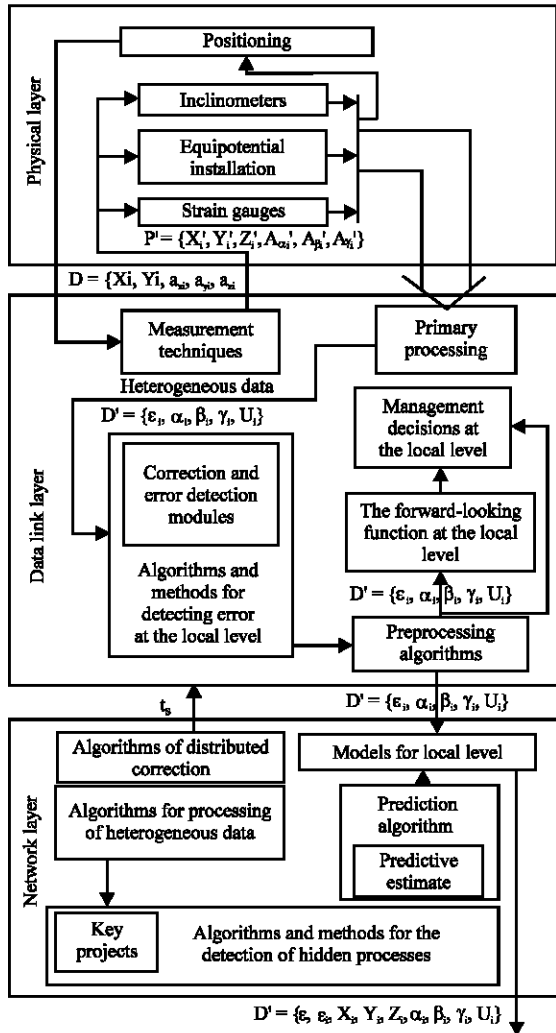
Physical layer

Positioning

Inclinometers

Equipotential installation

Strain gauges

$P' = \{X_i', Y_i', Z_i', A_{\alpha i}', A_{\beta i}', A_{\gamma i}'\}$

$D = \{Xi, Yi, a_{xi}, a_{yi}, a_{zi}$

Data link layer

Measurement techniques

Primary processing

Heterogeneous data

$D' = \{\varepsilon_i, \alpha_i, \beta_i, \gamma_i, U_i\}$

Management decisions at the local level

Correction and error detection modules

Algorithms and methods for detecting error at the local level

The forward-looking function at the local level

$D' = \{\varepsilon_i, \alpha_i, \beta_i, \gamma_i, U_i\}$

Preprocessing algorithms

$t_s$

$D' = \{\varepsilon_i, \alpha_i, \beta_i, \gamma_i, U_i\}$

Network layer

Algorithms of distributed correction

Models for local level

Algorithms for processing of heterogeneous data

Prediction algorithm

Predictive estimate

Key projects

Algorithms and methods for the detection of hidden processes

$D' = \{\varepsilon, \varepsilon_i, X_i, Y_i, Z_i, \alpha_i, \beta_i, \gamma_i, U_i\}$